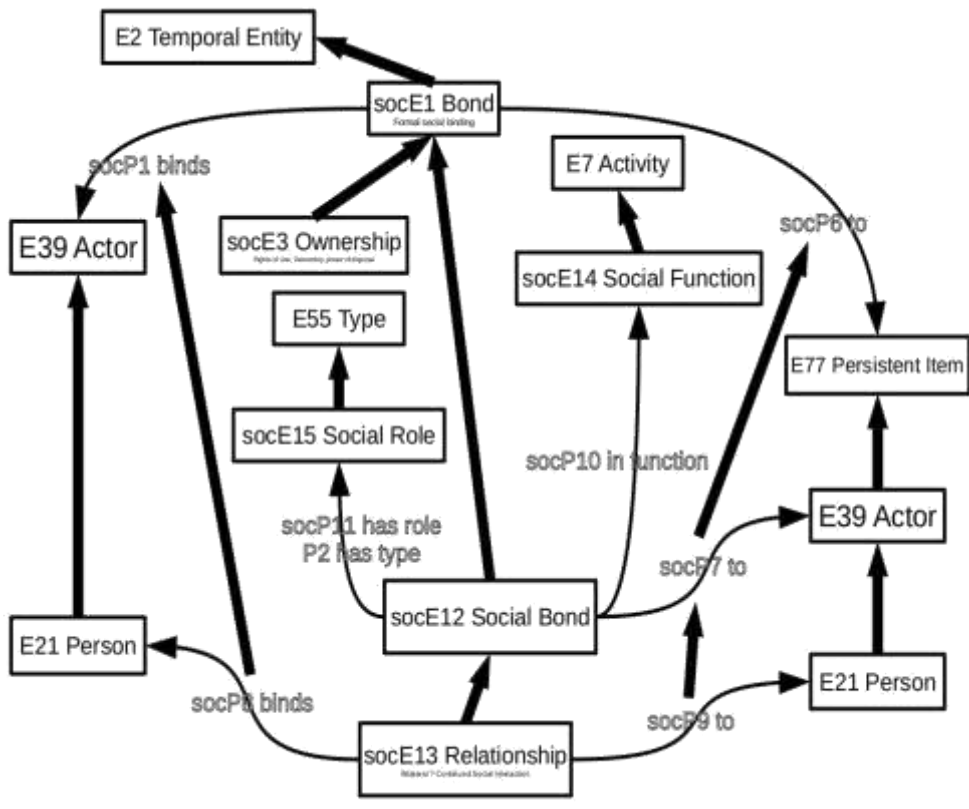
E2 Temporal Entity

socE1 Bond
Formal social binding

socP1 binds

E7 Activity

E39 Actor

socE3 Ownership
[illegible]

socP6 to

socE14 Social Function

E55 Type

E77 Persistent Item

socE15 Social Role

socP10 in function

socP11 has role
P2 has type

E39 Actor

socP7 to

socE12 Social Bond

E21 Person

E21 Person

socP8 binds

socP9 to

socE13 Relationship
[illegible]